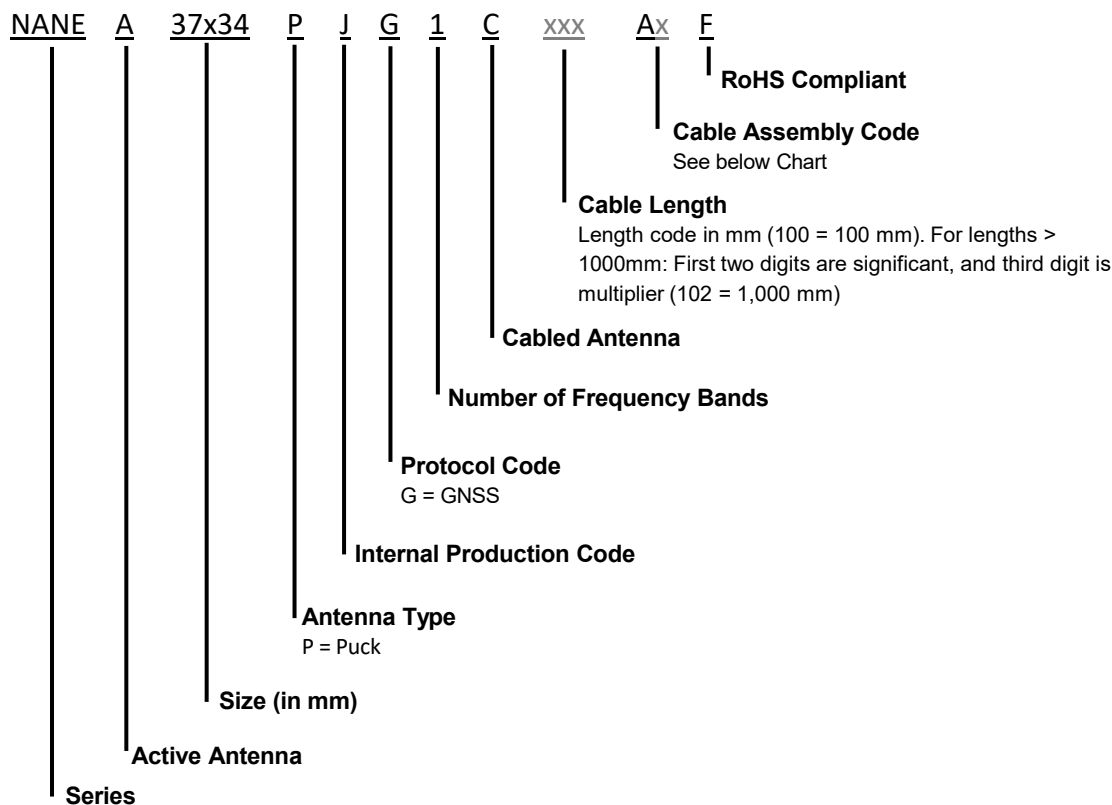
NANE A 37x34 P J G 1 C xxx Ax F

RoHS Compliant

Cable Assembly Code
See below Chart

Cable Length
Length code in mm (100 = 100 mm). For lengths > 1000mm: First two digits are significant, and third digit is multiplier (102 = 1,000 mm)

Cabled Antenna

Number of Frequency Bands

Protocol Code
G = GNSS

Internal Production Code

Antenna Type
P = Puck

Size (in mm)

Active Antenna

Series